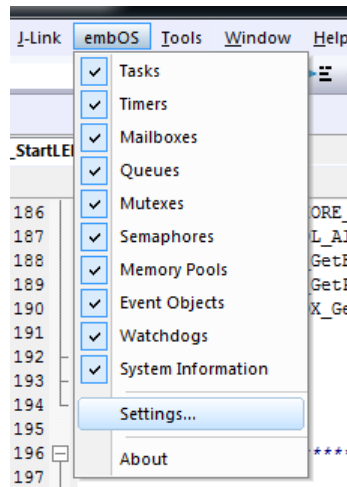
J-Link embOS Tools Window Help

_StartLE

Tasks
Timers
Mailboxes
Queues
Mutexes
Semaphores
Memory Pools
Event Objects
Watchdogs
System Information
Settings...
About

186 ORE_
187 L_A
188 GetE
189 GetE
190 X_Ge
191
192
193
194
195
196 ****
197